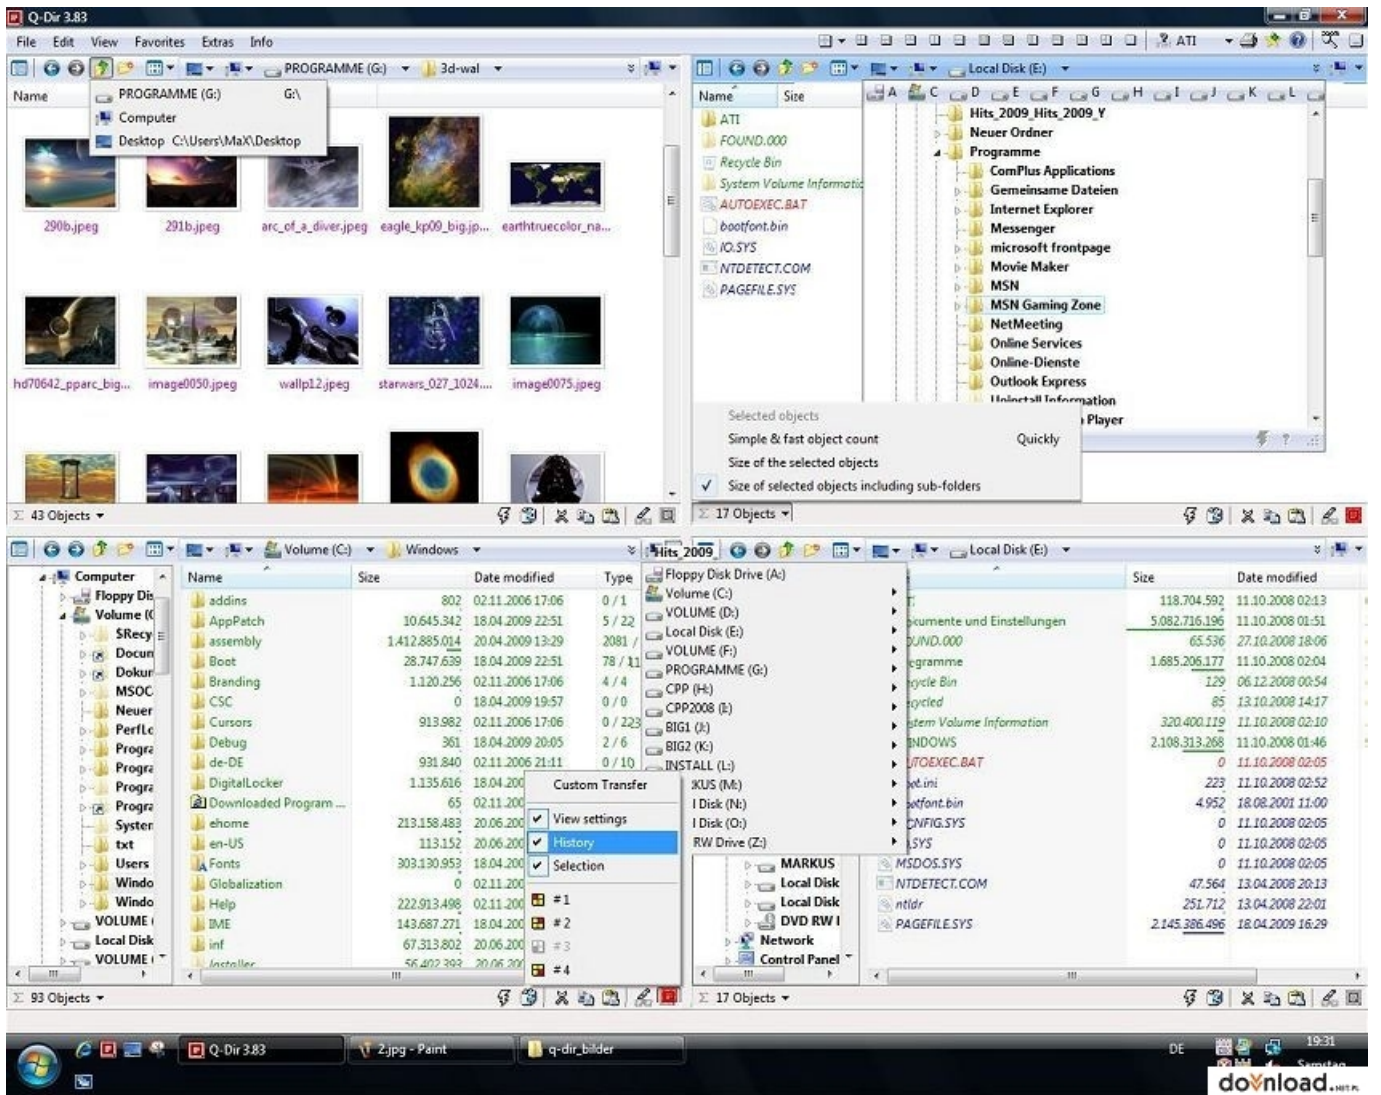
Q-Dir 3.83

File Edit View Favorites Extras Info

ATI

PROGRAMME (G:) 3d-wal

Local Disk (E:)

Name

PROGRAMME (G:) G:\
Computer
Desktop C:\Users\MaX\Desktop

290b.jpeg 291b.jpeg arc_of_a_diver.jpeg eagle_kp09_big.jp... earthtruecolor_na...

hd70642_pparc_big... image0050.jpeg wallp12.jpeg starwars_027_1024... image0075.jpeg

43 Objects

Name Size

ATI
FOUND.000
Recycle Bin
System Volume Informatic
AUTOEXEC.BAT
bootfont.bin
IO.SYS
NTDETECT.COM
PAGEFILE.SYS

A C D E F G H I J K L

Hits_2009_Hits_2009_Y
Neuer Ordner
Programme
ComPlus Applications
Gemeinsame Dateien
Internet Explorer
Messenger
microsoft frontpage
Movie Maker
MSN
MSN Gaming Zone
NetMeeting
Online Services
Online-Dienste
Outlook Express
Uninstall Information
Player

Selected objects
Simple & fast object count Quickly
Size of the selected objects
Size of selected objects including sub-folders

17 Objects

Volume (C:) Windows

Hits_2009

Local Disk (E:)

Computer
Floppy Dis
Volume (C
$Recy
Docun
Dokur
MSOC
Neuer
PerfLo
Progra
Progra
Progra
Progra
Systen
txt
Users
Windo
Windo
VOLUME
Local Disk
VOLUME

| Name | Size | Date modified | Type |
|---|---|---|---|
| addins | 802 | 02.11.2006 17:06 | 0 / 1 |
| AppPatch | 10.645.342 | 18.04.2009 22:51 | 5 / 22 |
| assembly | 1.412.885.014 | 20.04.2009 13:29 | 2081 / |
| Boot | 28.747.639 | 18.04.2009 22:51 | 78 / 11 |
| Branding | 1.120.256 | 02.11.2006 17:06 | 4 / 4 |
| CSC | 0 | 18.04.2009 19:57 | 0 / 0 |
| Cursors | 913.982 | 02.11.2006 17:06 | 0 / 223 |
| Debug | 361 | 18.04.2009 20:05 | 2 / 6 |
| de-DE | 931.840 | 02.11.2006 21:11 | 0 / 10 |
| DigitalLocker | 1.135.616 | 18.04.200 | |
| Downloaded Program ... | 65 | 02.11.200 | |
| ehome | 213.158.483 | 20.06.200 | |
| en-US | 113.152 | 20.06.200 | |
| Fonts | 303.130.953 | 18.04.200 | |
| Globalization | 0 | 02.11.200 | |
| Help | 222.913.498 | 02.11.200 | |
| IME | 143.687.271 | 18.04.200 | |
| inf | 67.313.802 | 20.06.200 | |
| Installer | 56.402.393 | 20.06.200 | |

Custom Transfer
View settings
History
Selection
#1
#2
#3
#4

Floppy Disk Drive (A:)
Volume (C:)
VOLUME (D:)
Local Disk (E:)
VOLUME (F:)
PROGRAMME (G:)
CPP (H:)
CPP2008 (I:)
BIG1 (J:)
BIG2 (K:)
INSTALL (L:)
KUS (M:)
l Disk (N:)
l Disk (O:)
RW Drive (Z:)
MARKUS
Local Disk
Local Disk
DVD RW I
Network
Control Panel

| Name | Size | Date modified |
|---|---|---|
| T | 118.704.592 | 11.10.2008 02:13 |
| kumente und Einstellungen | 5.082.716.196 | 11.10.2008 01:51 |
| UND.000 | 65.536 | 27.10.2008 18:06 |
| gramme | 1.685.206.177 | 11.10.2008 02:04 |
| ycle Bin | 129 | 06.12.2008 00:54 |
| ycled | 85 | 13.10.2008 14:17 |
| stem Volume Information | 320.400.119 | 11.10.2008 02:10 |
| NDOWS | 2.108.313.268 | 11.10.2008 01:46 |
| TOEXEC.BAT | 0 | 11.10.2008 02:05 |
| ot.ini | 223 | 11.10.2008 02:52 |
| otfont.bin | 4.952 | 18.08.2001 11:00 |
| NFIG.SYS | 0 | 11.10.2008 02:05 |
| SYS | 0 | 11.10.2008 02:05 |
| MSDOS.SYS | 0 | 11.10.2008 02:05 |
| NTDETECT.COM | 47.564 | 13.04.2008 20:13 |
| ntldr | 251.712 | 13.04.2008 22:01 |
| PAGEFILE.SYS | 2.145.386.496 | 18.04.2009 16:29 |

93 Objects

17 Objects

Q-Dir 3.83 2.jpg - Paint q-dir_bilder DE 19:31 Samstag

download.net.pl